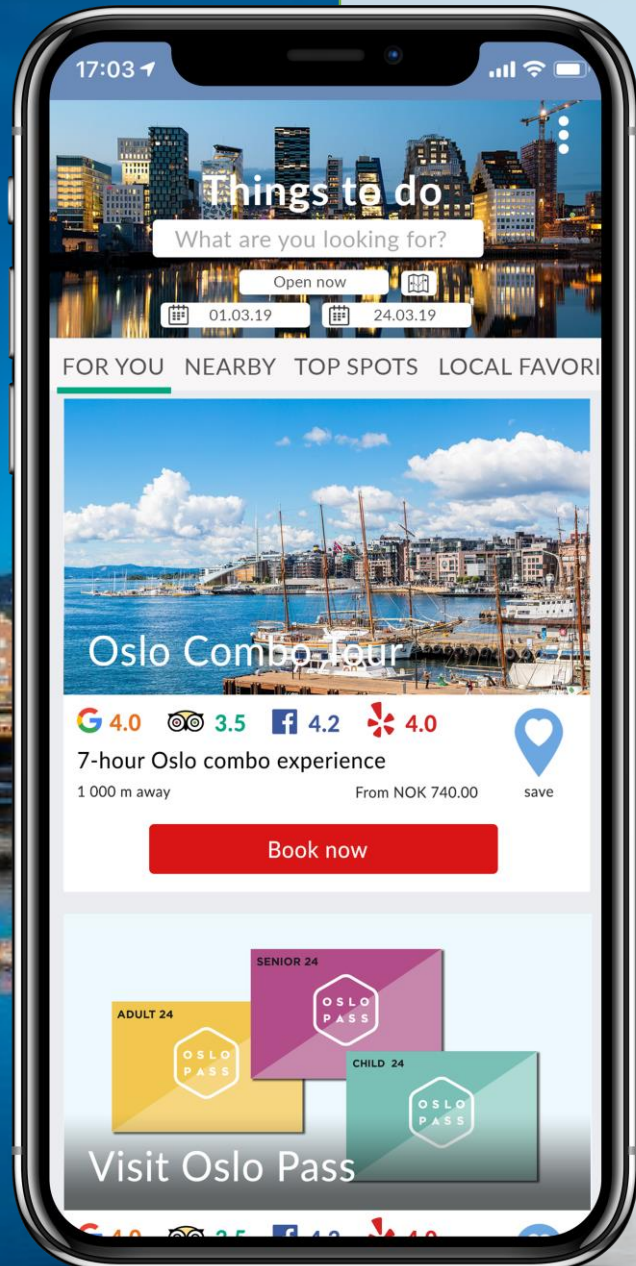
17:03

Things to do

What are you looking for?

Open now

01.03.19

24.03.19

FOR YOU NEARBY TOP SPOTS LOCAL FAVORI

Oslo Combo Tour

4.0 3.5 4.2 4.0

7-hour Oslo combo experience

1 000 m away

From NOK 740.00

save

Book now

SENIOR 24

OSLO PASS

ADULT 24

OSLO PASS

CHILD 24

OSLO PASS

Visit Oslo Pass

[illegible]